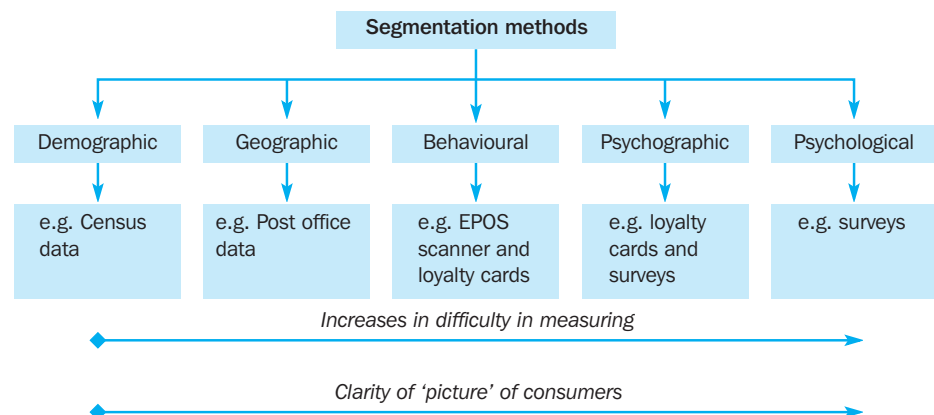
Segmentation methods

Demographic

e.g. Census data

Geographic

e.g. Post office data

Behavioural

e.g. EPOS scanner and loyalty cards

Psychographic

e.g. loyalty cards and surveys

Psychological

e.g. surveys

Increases in difficulty in measuring

Clarity of 'picture' of consumers